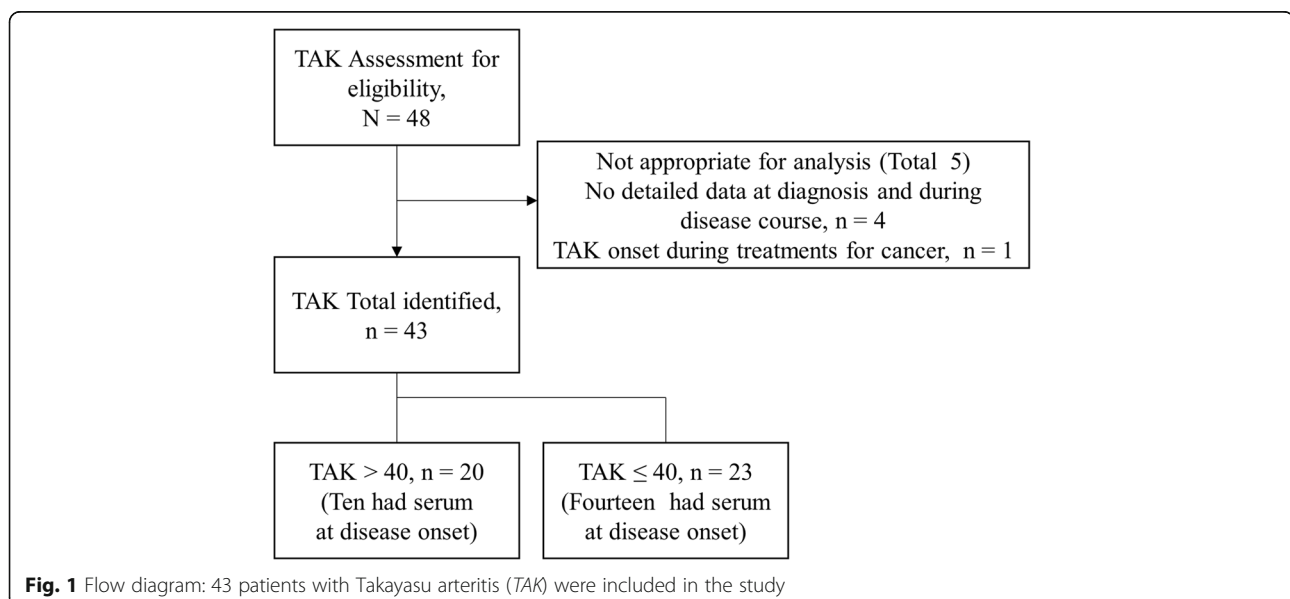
TAK Assessment for eligibility, N = 48

Not appropriate for analysis (Total 5)
No detailed data at diagnosis and during disease course, n = 4
TAK onset during treatments for cancer, n = 1

TAK Total identified, n = 43

TAK > 40, n = 20 (Ten had serum at disease onset)

TAK ≤ 40, n = 23 (Fourteen had serum at disease onset)

**Fig. 1** Flow diagram: 43 patients with Takayasu arteritis (*TAK*) were included in the study